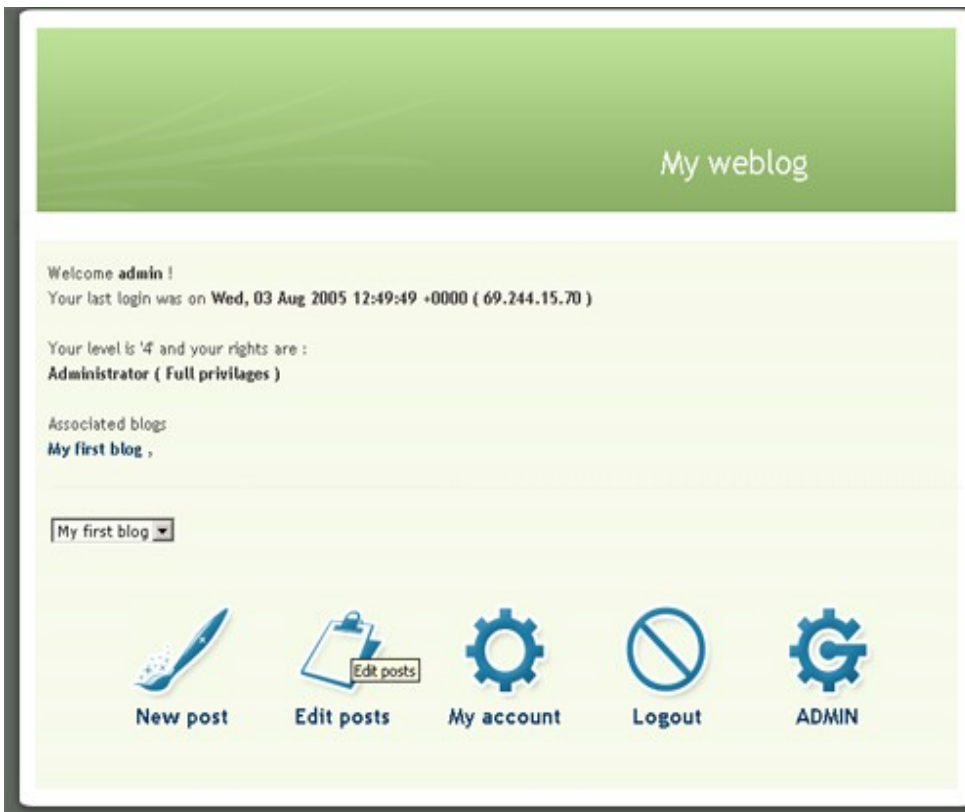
My weblog

Welcome **admin** !
Your last login was on **Wed, 03 Aug 2005 12:49:49 +0000 ( 69.244.15.70 )**

Your level is '4' and your rights are :
**Administrator ( Full privilages )**

Associated blogs
**My first blog** ,

My first blog

Edit posts

New post
Edit posts
My account
Logout
ADMIN